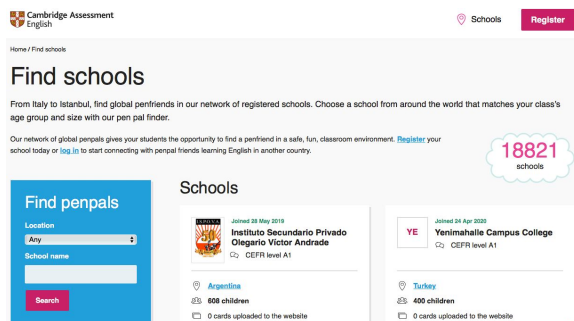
Cambridge Assessment English

Schools Register

Home / Find schools

Find schools

From Italy to Istanbul, find global penfriends in our network of registered schools. Choose a school from around the world that matches your class's age group and size with our pen pal finder.

Our network of global penpals gives your students the opportunity to find a penfriend in a safe, fun, classroom environment. Register your school today or log in to start connecting with penpal friends learning English in another country.

18821 schools

Find penpals

Location

Any

School name

Search

Schools

Joined 28 May 2019
Instituto Secundario Privado Olegario Víctor Andrade
CEFR level A1

Argentina
608 children
0 cards uploaded to the website

YE

Joined 24 Apr 2020
Yenimahalle Campus College
CEFR level A1

Turkey
400 children
0 cards uploaded to the website